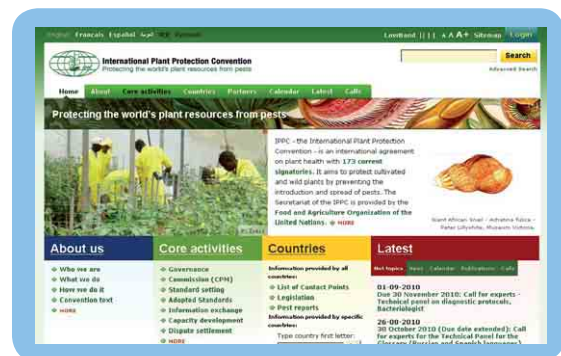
English Français Español العربية 中文 Русский

Lowband | | | | A A A+ Sitemap Login

International Plant Protection Convention
Protecting the world's plant resources from pests

Search
Advanced Search

Home About Core activities Countries Partners Calendar Latest Calls

Protecting the world's plant resources from pests

IPPC - the International Plant Protection Convention - is an international agreement on plant health with 173 current signatories. It aims to protect cultivated and wild plants by preventing the introduction and spread of pests. The Secretariat of the IPPC is provided by the Food and Agriculture Organization of the United Nations. MORE

Giant African Snail - Achatina fulica - Peter Lillywhite, Museum Victoria

About us
Who we are
What we do
How we do it
Convention text
MORE

Core activities
Governance
Commission (CPM)
Standard setting
Adopted Standards
Information exchange
Capacity development
Dispute settlement
MORE

Countries
Information provided by all countries:
List of Contact Points
Legislation
Pest reports
Information provided by specific countries:
Type country first letter:

Latest
Hot topics News Calendar Publications Calls

01-09-2010
Due 30 November 2010: Call for experts - Technical panel on diagnostic protocols, Bacteriologist

26-08-2010
30 October 2010 (Due date extended): Call for experts for the Technical Panel for the Glossary (Russian and Spanish languages)